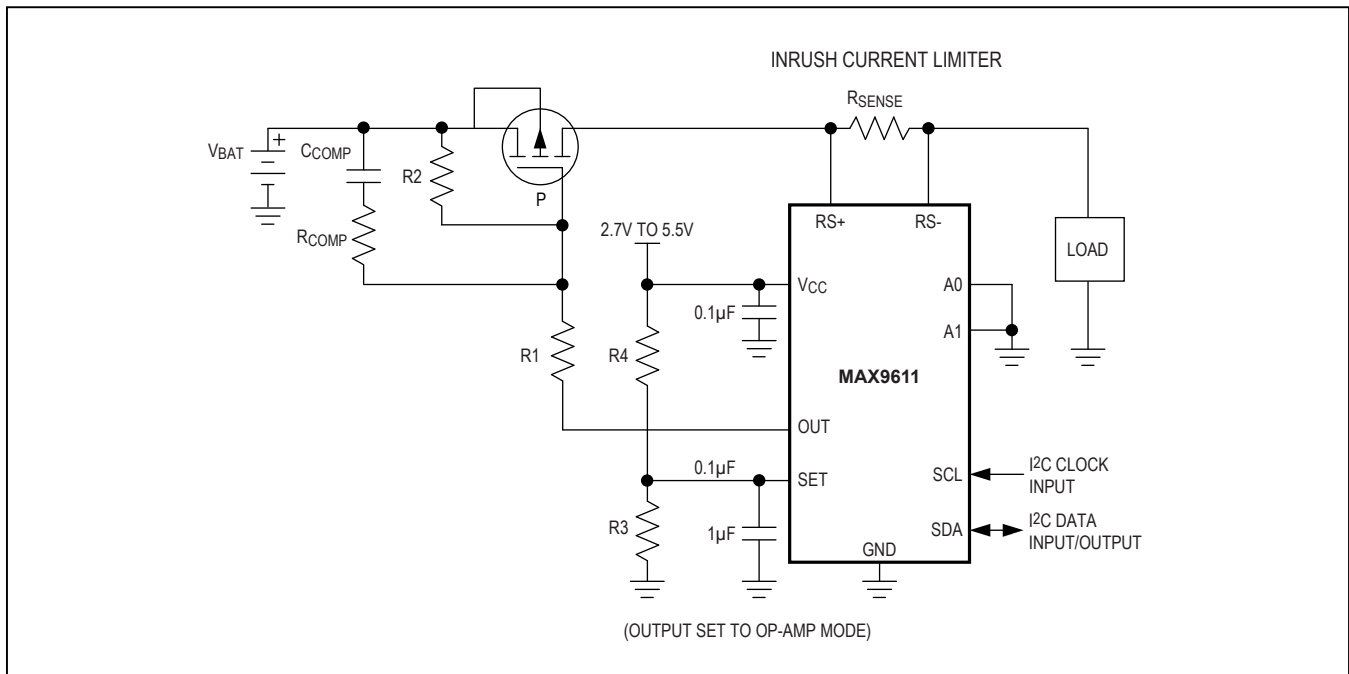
INRUSH CURRENT LIMITER

$R_{SENSE}$

$V_{BAT}$

+

$C_{COMP}$

R2

P

$R_{COMP}$

2.7V TO 5.5V

RS+

RS-

LOAD

$V_{CC}$

0.1µF

A0

A1

R1

R4

MAX9611

OUT

0.1µF

SET

SCL

$I^2C$ CLOCK INPUT

R3

1µF

SDA

$I^2C$ DATA INPUT/OUTPUT

GND

(OUTPUT SET TO OP-AMP MODE)